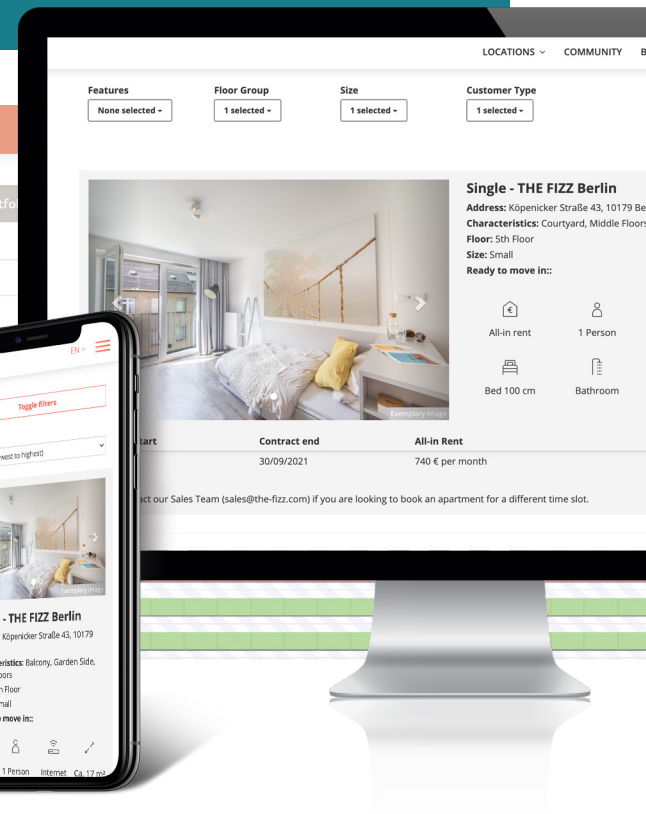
LOCATIONS ⌄ COMMUNITY B

Features
None selected ▾

Floor Group
1 selected ▾

Size
1 selected ▾

Customer Type
1 selected ▾

Exemplary Image

Single - THE FIZZ Berlin
Address: Köpenicker Straße 43, 10179 Be
Characteristics: Courtyard, Middle Floors
Floor: 5th Floor
Size: Small
Ready to move in::

All-in rent
1 Person
Bed 100 cm
Bathroom

tart
Contract end
30/09/2021
All-in Rent
740 € per month

act our Sales Team (sales@the-fizz.com) if you are looking to book an apartment for a different time slot.

EN ⌄

Toggle filters

west to highest)

Exemplary Image

- THE FIZZ Berlin
Köpenicker Straße 43, 10179

eristics: Balcony, Garden Side,
oors
n Floor
mall
move in::

1 Person
Internet
Ca. 17 m²